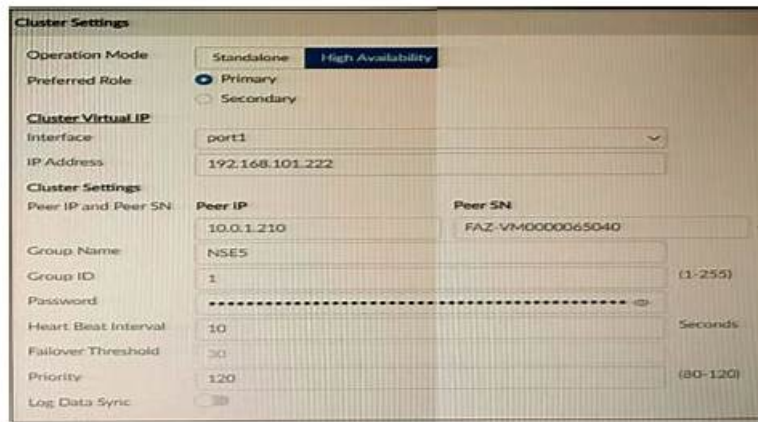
Cluster Settings

Operation Mode Standalone High Availability

Preferred Role Primary Secondary

Cluster Virtual IP

Interface port1

IP Address 192.168.101.222

Cluster Settings

Peer IP and Peer SN

| Peer IP | Peer SN |
|---|---|
| 10.0.1.210 | FAZ-VM0000065040 |

Group Name NSE5

Group ID 1 (1-255)

Password ••••••••••••••••••••••••••••••••••••••••••••••••••

Heart Beat Interval 10 Seconds

Failover Threshold 30

Priority 120 (80-120)

Log Data Sync